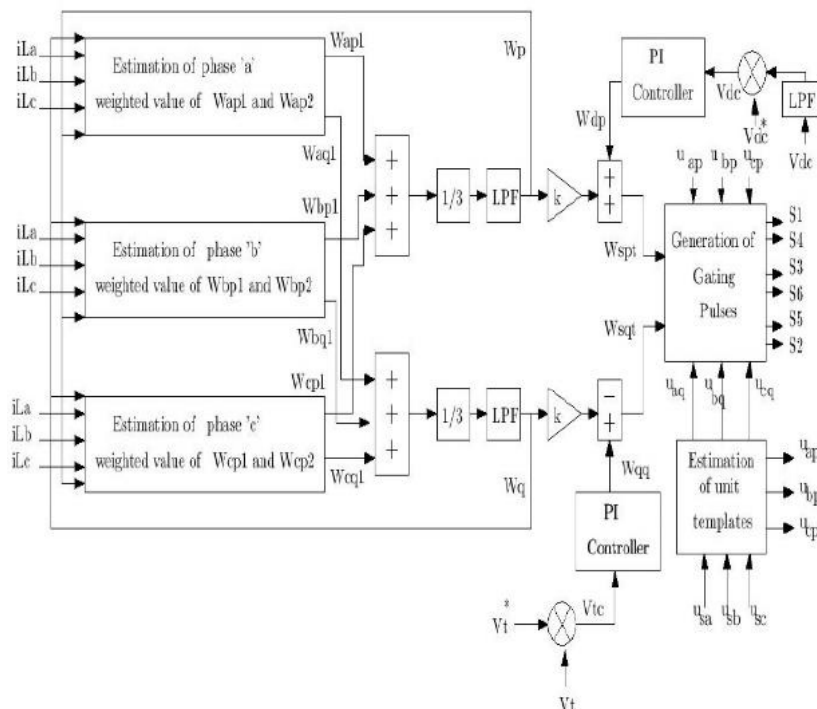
iLa
iLb
iLc
Estimation of phase 'a'
weighted value of Wap1 and Wap2
Wap1
Wp
PI
Controller
Vdc
$V_{dc}^*$
LPF
Vdc
Wdp
Waq1
Wbp1
+
+
+
1/3
LPF
k
+
+
$u_{ap}$
$u_{bp}$
$u_{cp}$
iLa
iLb
iLc
Estimation of phase 'b'
weighted value of Wbp1 and Wbp2
Wspt
Generation of
Gating
Pulses
S1
S4
S3
S6
S5
S2
Wbq1
Wsqt
Wcp1
+
+
+
1/3
LPF
k
−
+
iLa
iLb
iLc
Estimation of phase 'c'
weighted value of Wcp1 and Wcp2
Wcq1
Wq
Wqq
$u_{aq}$
$u_{bq}$
$u_{cq}$
Estimation
of unit
templates
$u_{ap}$
$u_{bp}$
$u_{cp}$
PI
Controller
$V_t^*$
Vtc
Vt
$u_{sa}$
$u_{sb}$
$u_{sc}$